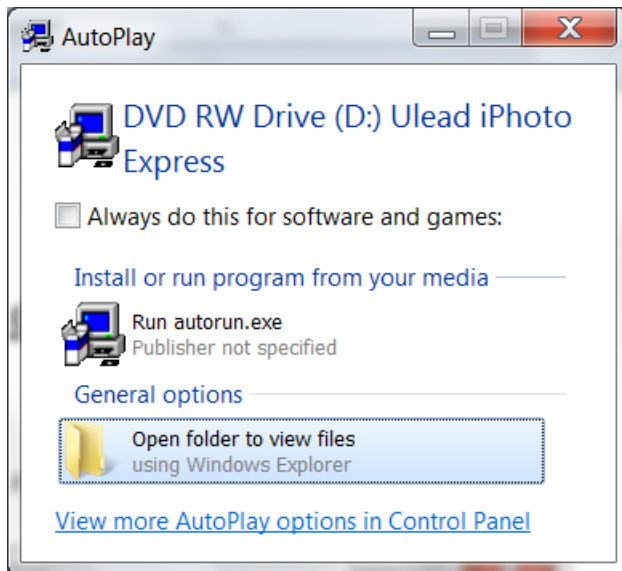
AutoPlay

DVD RW Drive (D:) Ulead iPhoto Express

Always do this for software and games:

Install or run program from your media

Run autorun.exe
Publisher not specified

General options

Open folder to view files
using Windows Explorer

View more AutoPlay options in Control Panel